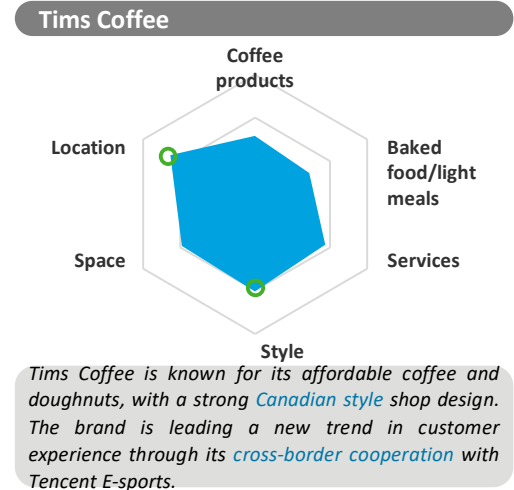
Tims Coffee

Coffee products

Baked food/light meals

Services

Style

Space

Location

Tims Coffee is known for its affordable coffee and doughnuts, with a strong Canadian style shop design. The brand is leading a new trend in customer experience through its cross-border cooperation with Tencent E-sports.